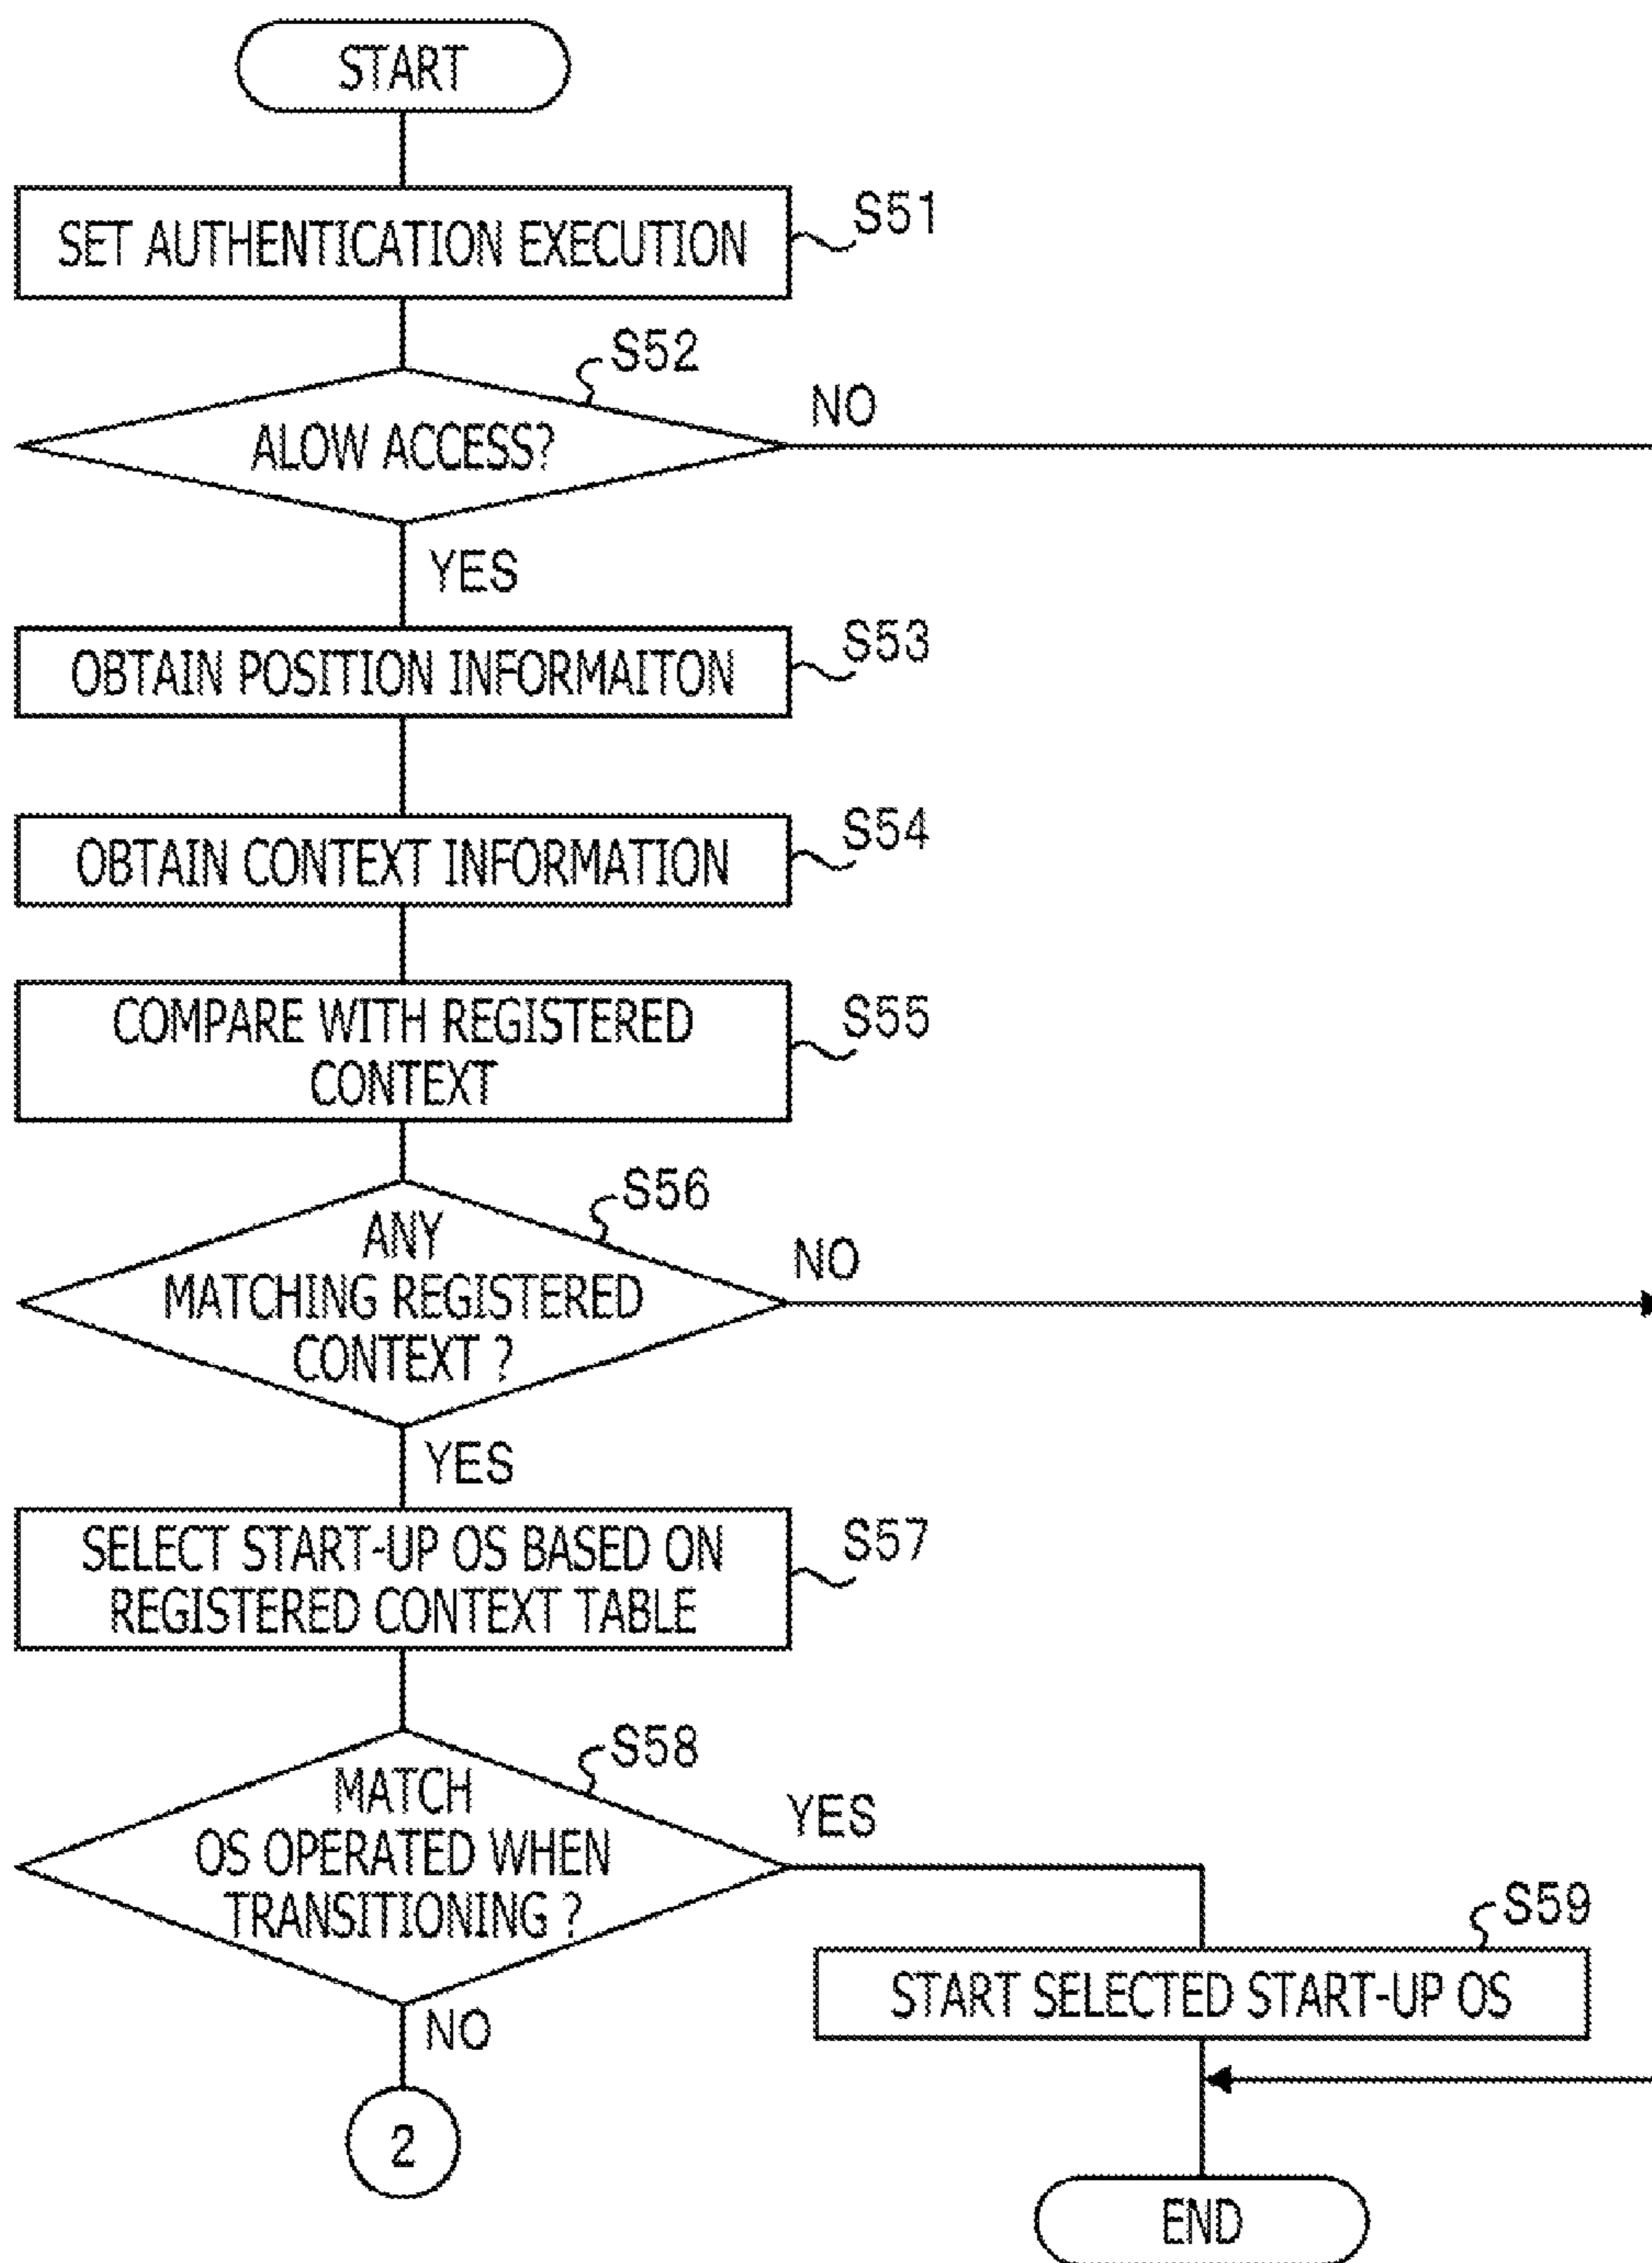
START

SET AUTHENTICATION EXECUTION
S51

S52
ALOW ACCESS?
NO
YES

OBTAIN POSITION INFORMAITON
S53

OBTAIN CONTEXT INFORMATION
S54

COMPARE WITH REGISTERED CONTEXT
S55

S56
ANY MATCHING REGISTERED CONTEXT ?
NO
YES

SELECT START-UP OS BASED ON REGISTERED CONTEXT TABLE
S57

S58
MATCH OS OPERATED WHEN TRANSITIONING ?
YES
NO

2

S59
START SELECTED START-UP OS

END